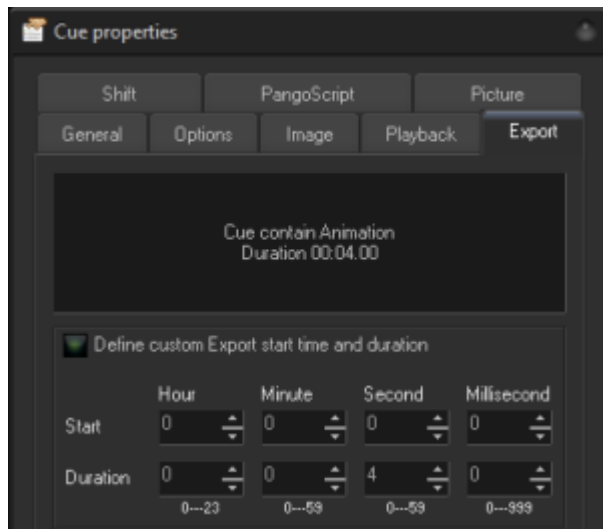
Cue properties

Shift
PangoScript
Picture
General
Options
Image
Playback
Export

Cue contain Animation
Duration 00:04.00

Define custom Export start time and duration

| | Hour | Minute | Second | Millisecond |
|---|---|---|---|---|
| Start | 0 | 0 | 0 | 0 |
| Duration | 0 | 0 | 4 | 0 |
| | 0---23 | 0---59 | 0---59 | 0---999 |